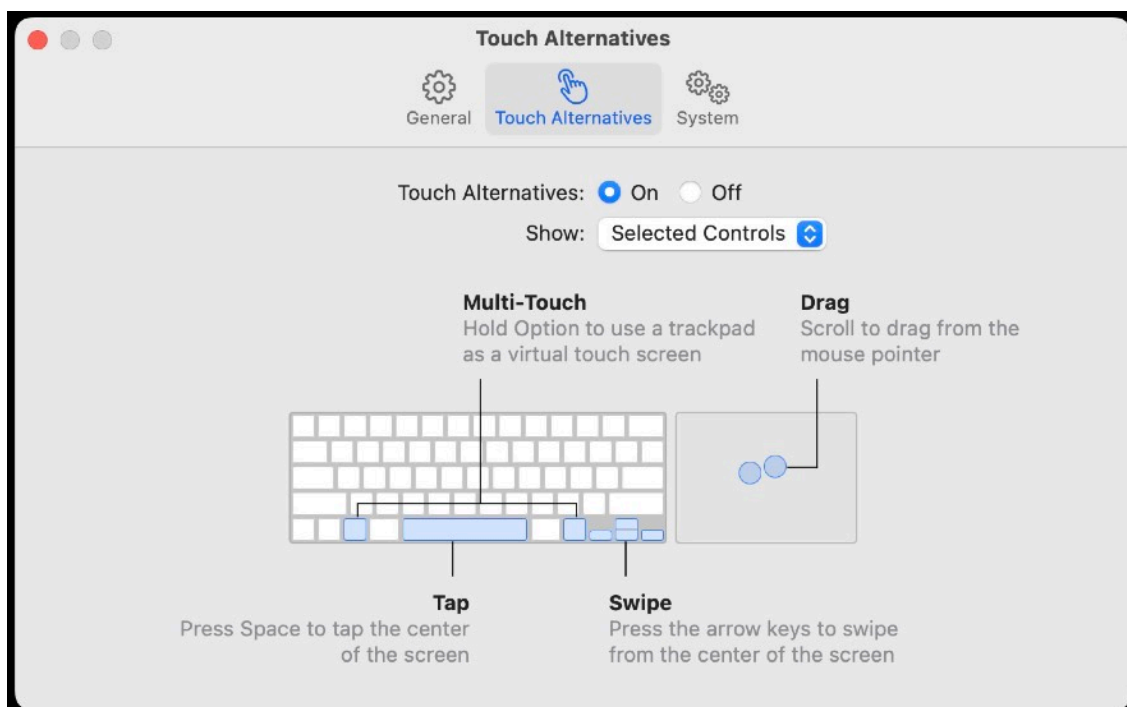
Touch Alternatives

General
Touch Alternatives
System

Touch Alternatives: On Off

Show: Selected Controls

**Multi-Touch**
Hold Option to use a trackpad as a virtual touch screen

**Drag**
Scroll to drag from the mouse pointer

**Tap**
Press Space to tap the center of the screen

**Swipe**
Press the arrow keys to swipe from the center of the screen